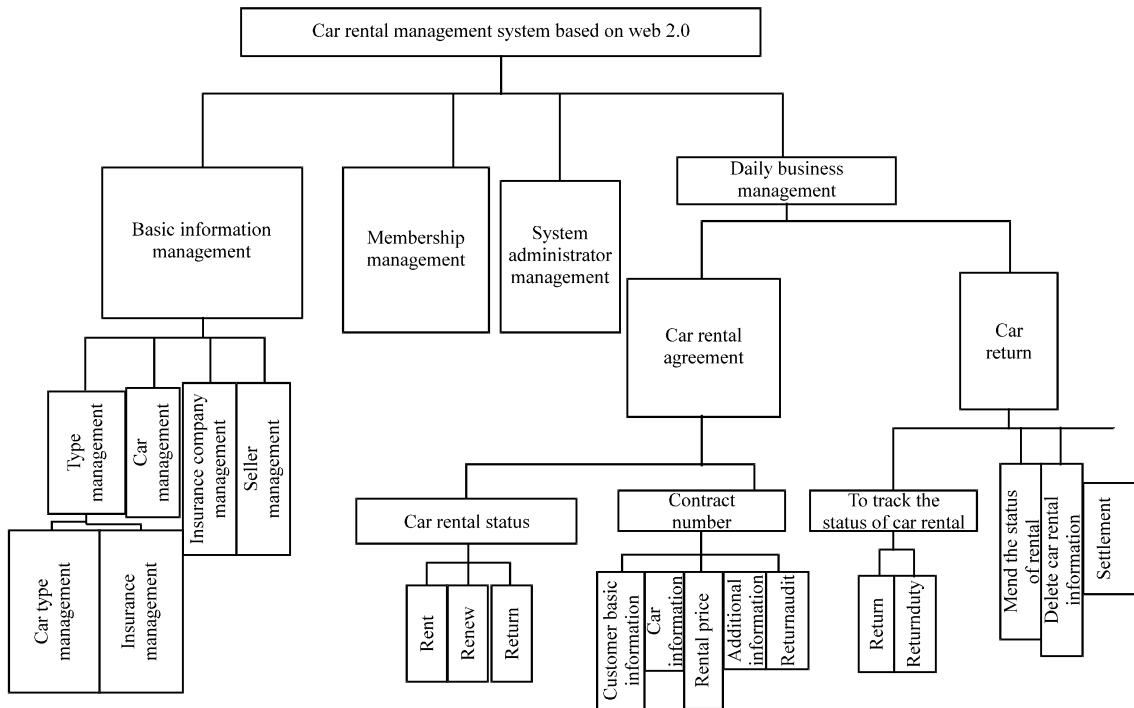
Car rental management system based on web 2.0

Basic information management

Membership management

System administrator management

Daily business management

Type management

Car management

Insurance company management

Seller management

Car type management

Insurance management

Car rental agreement

Car return

Car rental status

Contract number

Rent

Renew

Return

Customer basic information

Car information

Rental price

Additional information

Returnaudit

To track the status of car rental

Return

Returnduty

Mend the status of rental

Delete car rental information

Settlement